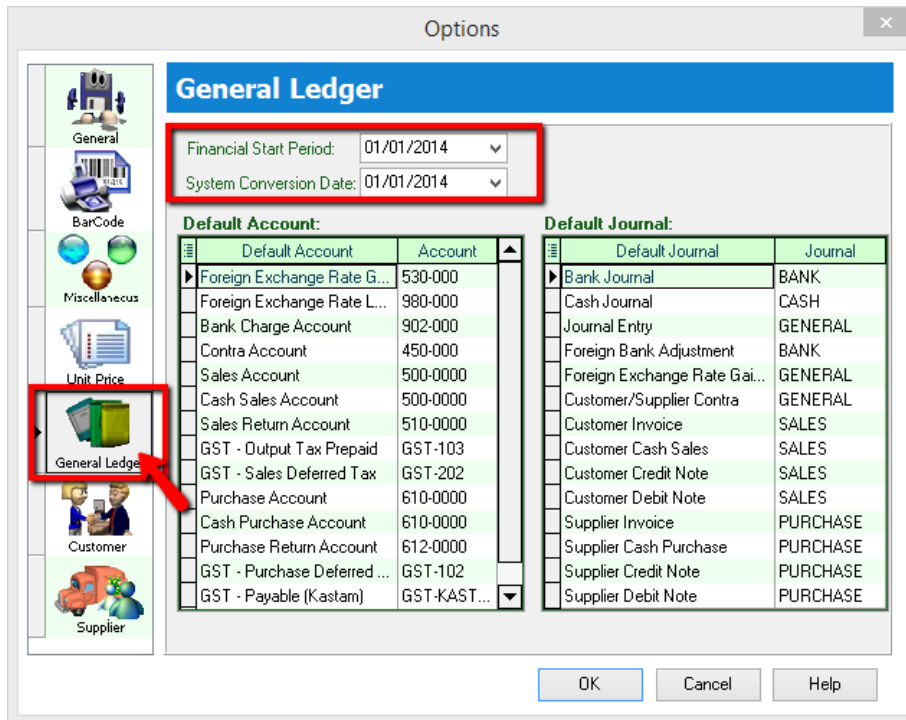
Options

General
BarCode
Miscellaneous
Unit Price
General Ledge
Customer
Supplier

General Ledger

Financial Start Period: 01/01/2014
System Conversion Date: 01/01/2014

Default Account:

| Default Account | Account |
|---|---|
| Foreign Exchange Rate G... | 530-000 |
| Foreign Exchange Rate L... | 980-000 |
| Bank Charge Account | 902-000 |
| Contra Account | 450-000 |
| Sales Account | 500-0000 |
| Cash Sales Account | 500-0000 |
| Sales Return Account | 510-0000 |
| GST - Output Tax Prepaid | GST-103 |
| GST - Sales Deferred Tax | GST-202 |
| Purchase Account | 610-0000 |
| Cash Purchase Account | 610-0000 |
| Purchase Return Account | 612-0000 |
| GST - Purchase Deferred ... | GST-102 |
| GST - Payable (Kastam) | GST-KAST... |

Default Journal:

| Default Journal | Journal |
|---|---|
| Bank Journal | BANK |
| Cash Journal | CASH |
| Journal Entry | GENERAL |
| Foreign Bank Adjustment | BANK |
| Foreign Exchange Rate Gai... | GENERAL |
| Customer/Supplier Contra | GENERAL |
| Customer Invoice | SALES |
| Customer Cash Sales | SALES |
| Customer Credit Note | SALES |
| Customer Debit Note | SALES |
| Supplier Invoice | PURCHASE |
| Supplier Cash Purchase | PURCHASE |
| Supplier Credit Note | PURCHASE |
| Supplier Debit Note | PURCHASE |

OK Cancel Help